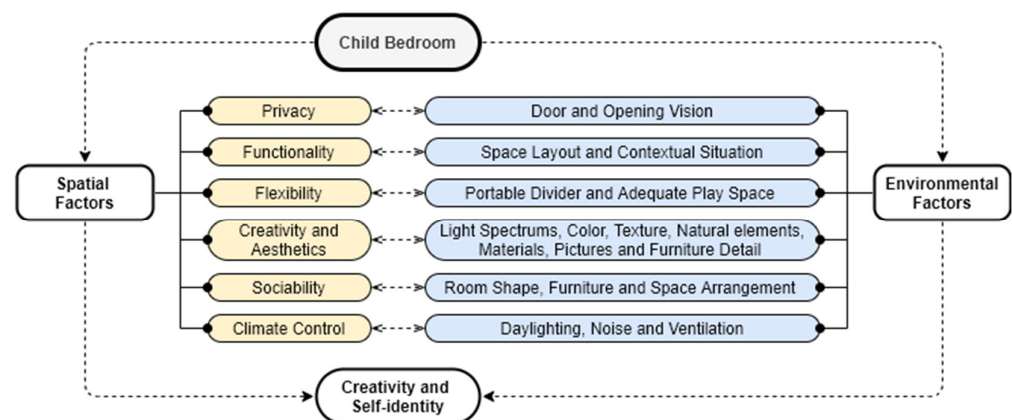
Child Bedroom

Spatial Factors

Privacy
Functionality
Flexibility
Creativity and Aesthetics
Sociability
Climate Control

Door and Opening Vision
Space Layout and Contextual Situation
Portable Divider and Adequate Play Space
Light Spectrums, Color, Texture, Natural elements, Materials, Pictures and Furniture Detail
Room Shape, Furniture and Space Arrangement
Daylighting, Noise and Ventilation

Environmental Factors

Creativity and Self-identity